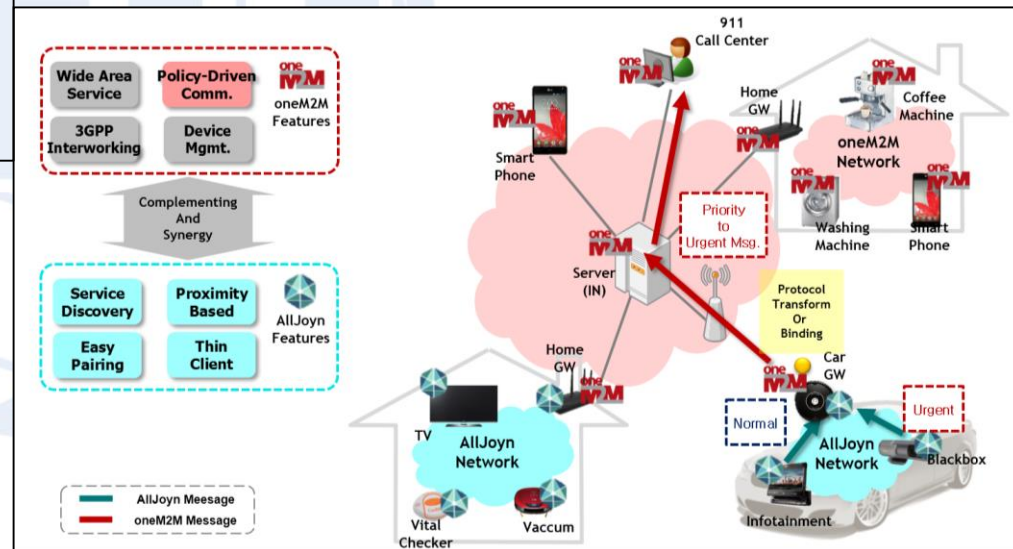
Wide Area Service

Policy-Driven Comm.

oneM2M Features

3GPP Interworking

Device Mgmt.

Complementing And Synergy

Service Discovery

Proximity Based

AllJoyn Features

Easy Pairing

Thin Client

AllJoyn Meesage

oneM2M Message

911 Call Center

Smart Phone

Home GW

Coffee Machine

oneM2M Network

Washing Machine

Smart Phone

Priority to Urgent Msg.

Server (IN)

Protocol Transform Or Binding

Home GW

Car GW

TV

AllJoyn Network

Vital Checker

Vaccum

Normal

Urgent

AllJoyn Network

Blackbox

Infotainment